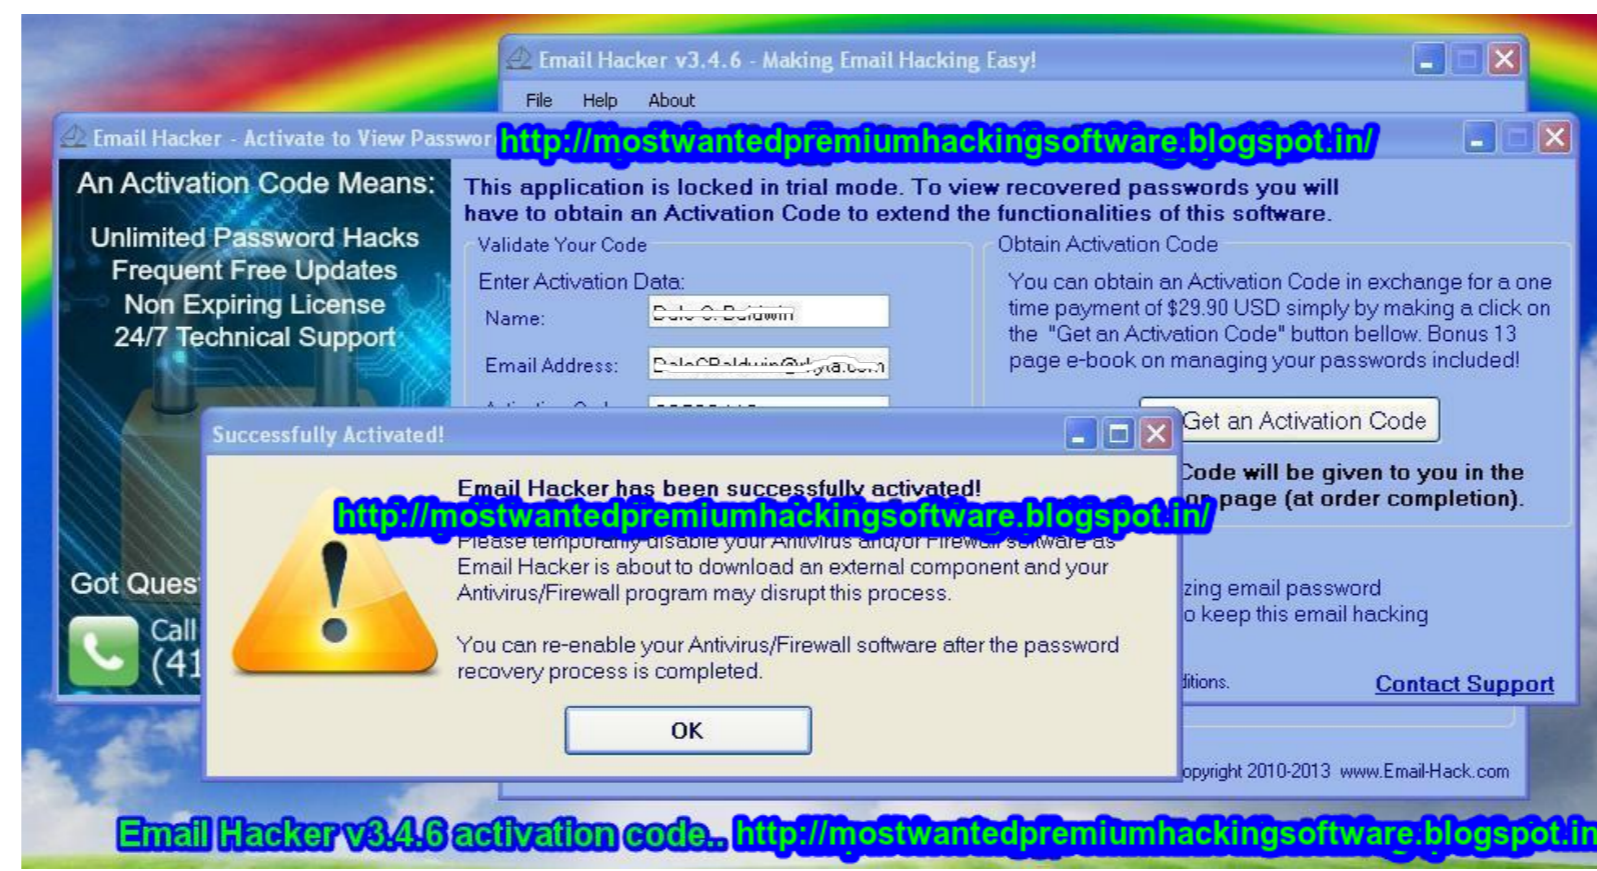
Email Hacker v3.4.6 - Making Email Hacking Easy!

File Help About

Email Hacker - Activate to View Passwor

http://mostwantedpremiumhackingsoftware.blogspot.in/

An Activation Code Means:

Unlimited Password Hacks
Frequent Free Updates
Non Expiring License
24/7 Technical Support

This application is locked in trial mode. To view recovered passwords you will have to obtain an Activation Code to extend the functionalities of this software.

Validate Your Code

Enter Activation Data:

Name: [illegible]

Email Address: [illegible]

Obtain Activation Code

You can obtain an Activation Code in exchange for a one time payment of $29.90 USD simply by making a click on the "Get an Activation Code" button bellow. Bonus 13 page e-book on managing your passwords included!

Get an Activation Code

Code will be given to you in the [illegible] page (at order completion).

Successfully Activated!

Email Hacker has been successfully activated!

http://mostwantedpremiumhackingsoftware.blogspot.in/

Please temporarily disable your Antivirus and/or Firewall software as Email Hacker is about to download an external component and your Antivirus/Firewall program may disrupt this process.

You can re-enable your Antivirus/Firewall software after the password recovery process is completed.

OK

Got Ques

Call
(41

zing email password
o keep this email hacking

ditions.

Contact Support

opyright 2010-2013 www.Email-Hack.com

Email Hacker v3.4.6 activation code.. http://mostwantedpremiumhackingsoftware.blogspot.in